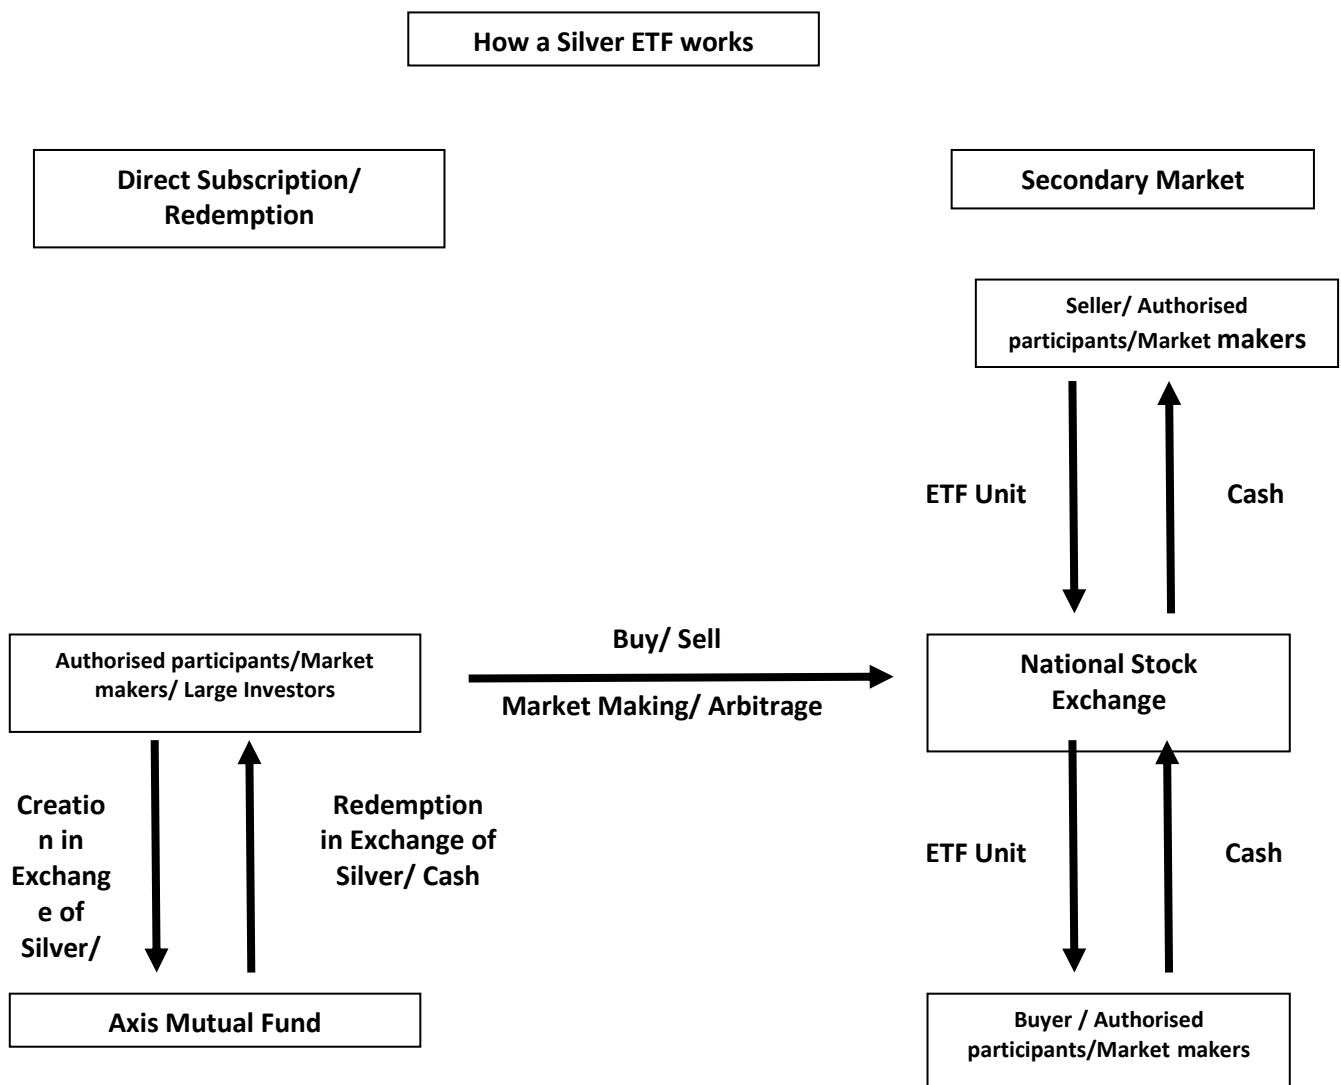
How a Silver ETF works

Direct Subscription/ Redemption

Secondary Market

Seller/ Authorised participants/Market makers

ETF Unit

Cash

Authorised participants/Market makers/ Large Investors

Buy/ Sell

Market Making/ Arbitrage

National Stock Exchange

Creation in Exchange of Silver/

Redemption in Exchange of Silver/ Cash

ETF Unit

Cash

Axis Mutual Fund

Buyer / Authorised participants/Market makers